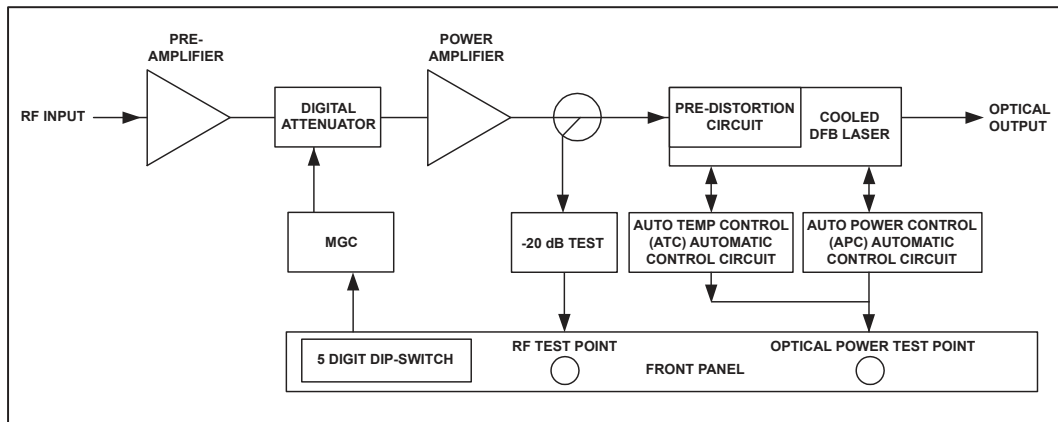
PRE-AMPLIFIER

POWER AMPLIFIER

RF INPUT

DIGITAL ATTENUATOR

PRE-DISTORTION CIRCUIT

COOLED DFB LASER

OPTICAL OUTPUT

MGC

-20 dB TEST

AUTO TEMP CONTROL (ATC) AUTOMATIC CONTROL CIRCUIT

AUTO POWER CONTROL (APC) AUTOMATIC CONTROL CIRCUIT

5 DIGIT DIP-SWITCH

RF TEST POINT

FRONT PANEL

OPTICAL POWER TEST POINT